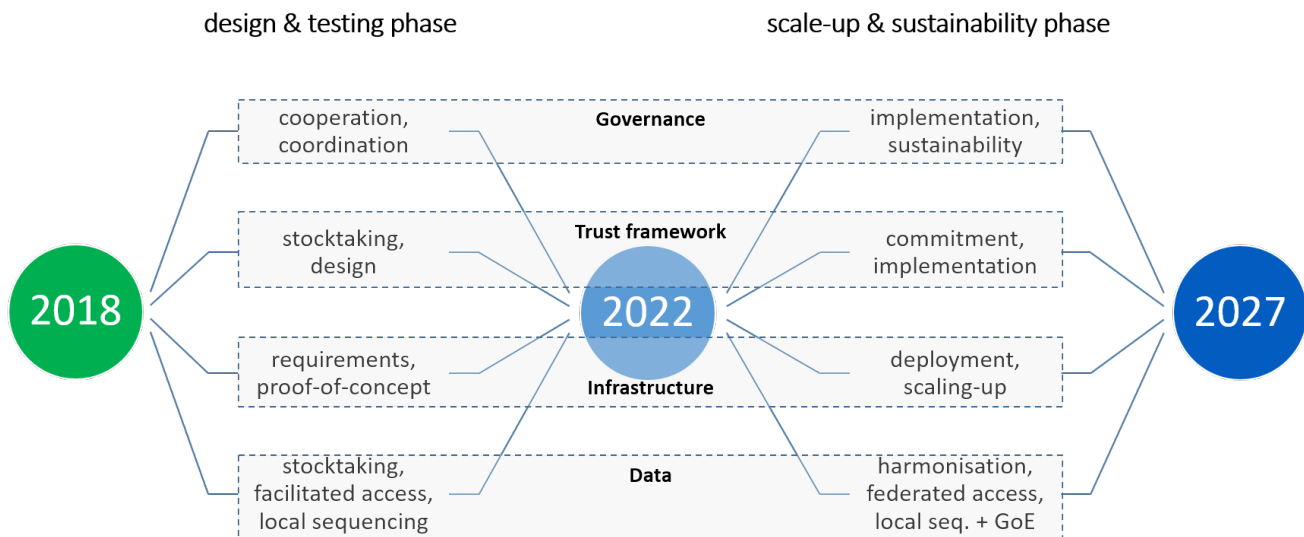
design & testing phase

scale-up & sustainability phase

cooperation, coordination

Governance

implementation, sustainability

stocktaking, design

Trust framework

commitment, implementation

2018

2022

2027

requirements, proof-of-concept

Infrastructure

deployment, scaling-up

stocktaking, facilitated access, local sequencing

Data

harmonisation, federated access, local seq. + GoE